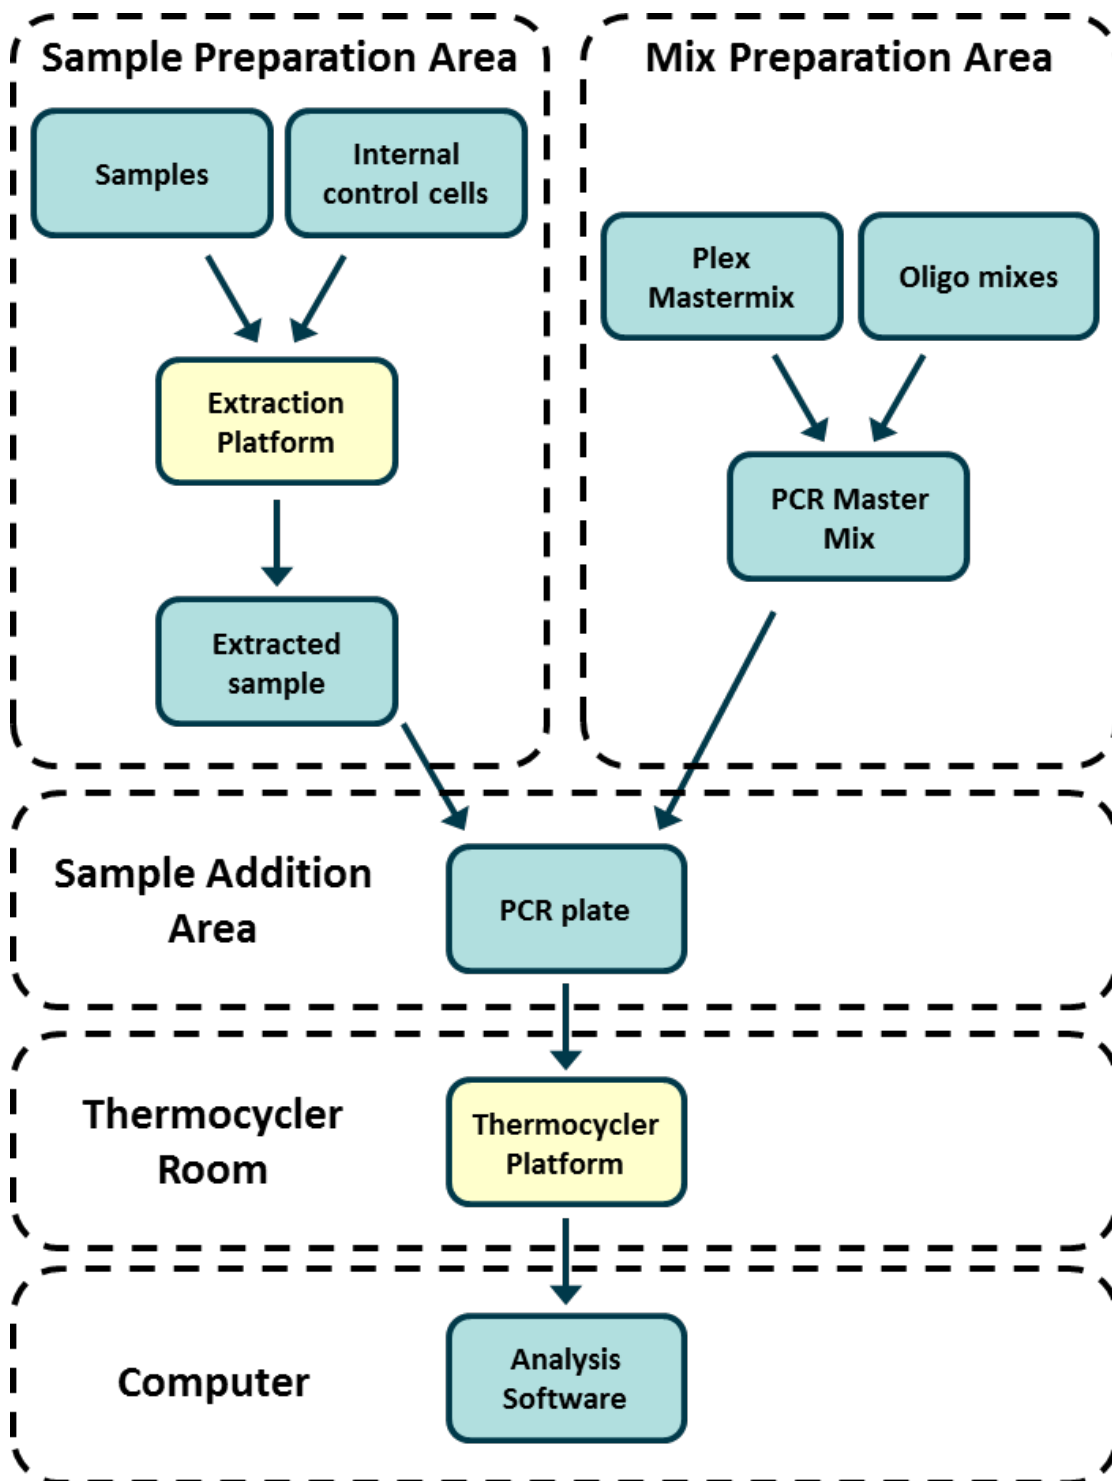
Sample Preparation Area

Samples

Internal control cells

Extraction Platform

Extracted sample

Mix Preparation Area

Plex Mastermix

Oligo mixes

PCR Master Mix

Sample Addition Area

PCR plate

Thermocycler Room

Thermocycler Platform

Computer

Analysis Software